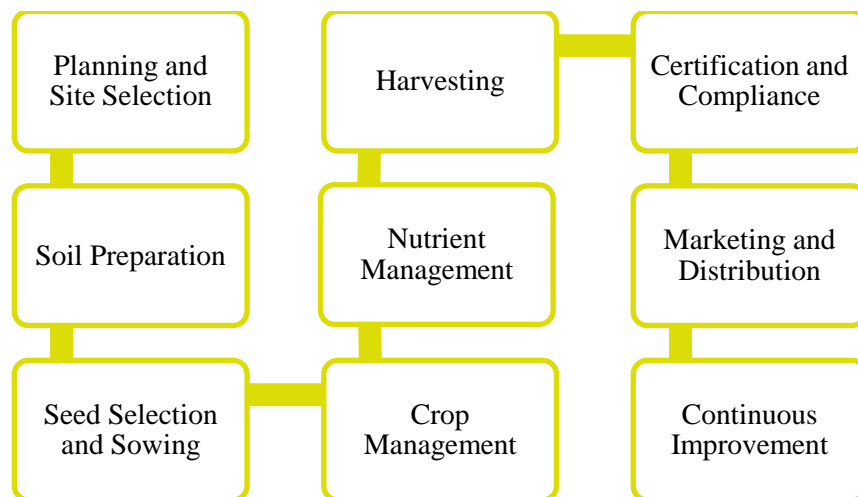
Planning and Site Selection

Soil Preparation

Seed Selection and Sowing

Crop Management

Nutrient Management

Harvesting

Certification and Compliance

Marketing and Distribution

Continuous Improvement